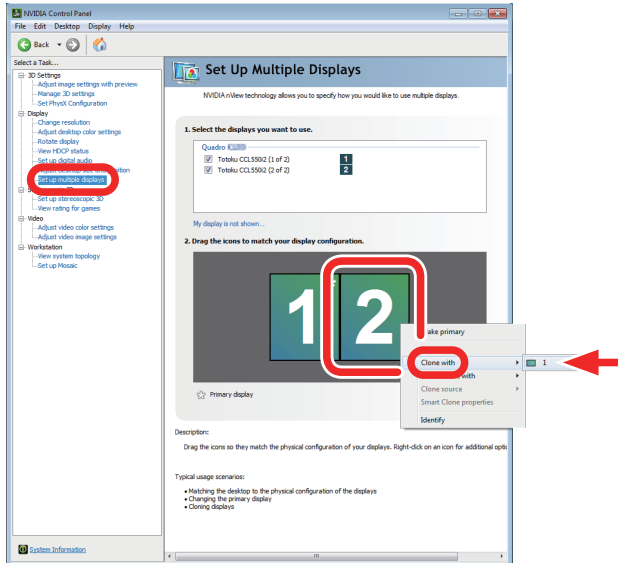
NVIDIA Control Panel

File Edit Desktop Display Help

Back

Select a Task...

3D Settings
Adjust image settings with preview
Manage 3D settings
Set PhysX Configuration
Display
Change resolution
Adjust desktop color settings
Rotate display
View HDCP status
Set up digital audio
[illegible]
Set up multiple displays
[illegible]
Set up stereoscopic 3D
View rating for games
Video
Adjust video color settings
Adjust video image settings
Workstation
View system topology
Set up Mosaic

System Information

Set Up Multiple Displays

NVIDIA nView technology allows you to specify how you would like to use multiple displays.

1. Select the displays you want to use.

Quadro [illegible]
Totoku CCL550i2 (1 of 2) 1
Totoku CCL550i2 (2 of 2) 2

My display is not shown...

2. Drag the icons to match your display configuration.

1 2

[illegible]ake primary
Clone with 1
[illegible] with
Clone source
Smart Clone properties
Identify

Primary display

Description:

Drag the icons so they match the physical configuration of your displays. Right-click on an icon for additional opti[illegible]

Typical usage scenarios:

• Matching the desktop to the physical configuration of the displays
• Changing the primary display
• Cloning displays